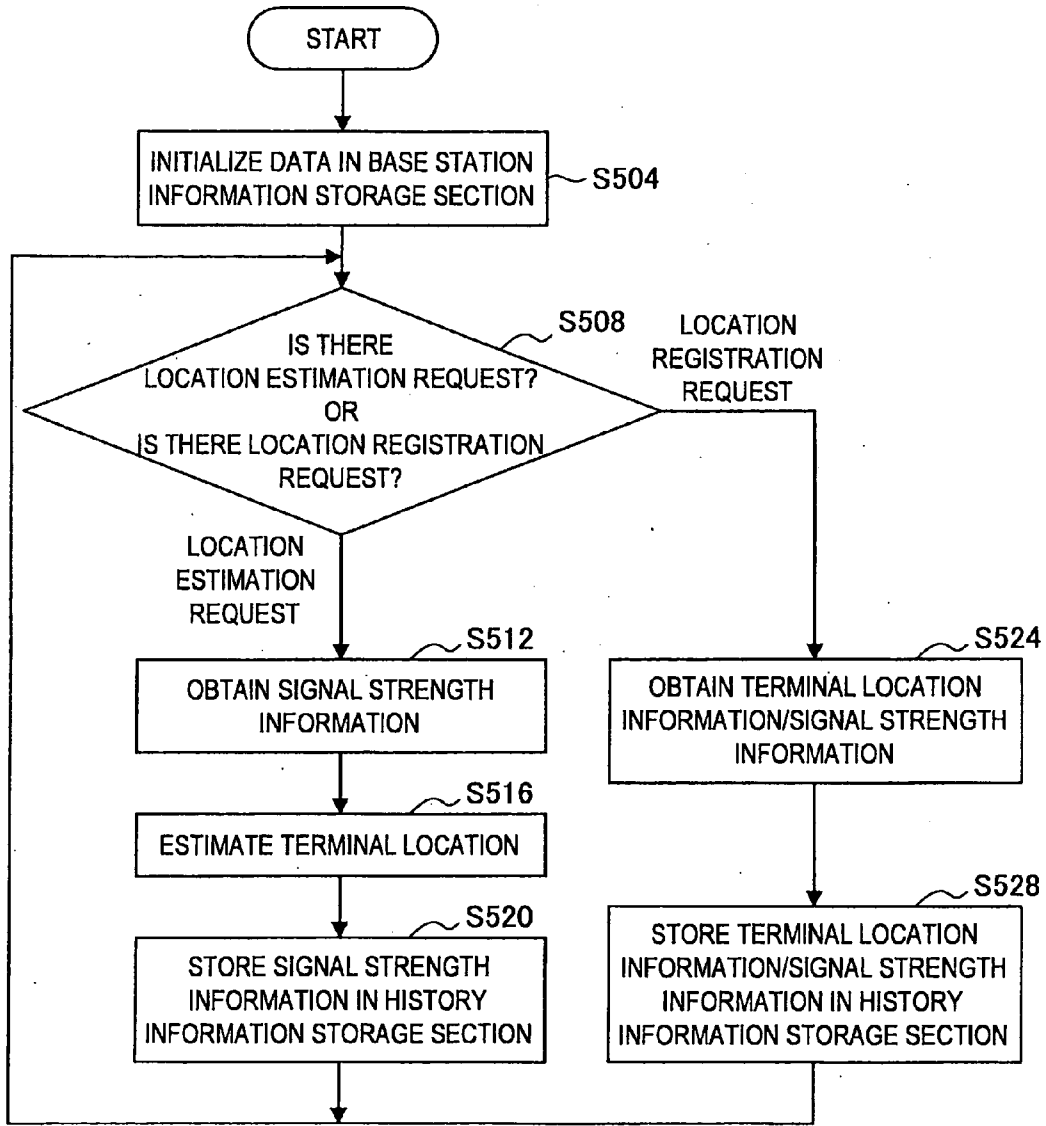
START

INITIALIZE DATA IN BASE STATION INFORMATION STORAGE SECTION

S504

S508

IS THERE LOCATION ESTIMATION REQUEST? OR IS THERE LOCATION REGISTRATION REQUEST?

LOCATION REGISTRATION REQUEST

LOCATION ESTIMATION REQUEST

S512

OBTAIN SIGNAL STRENGTH INFORMATION

S516

ESTIMATE TERMINAL LOCATION

S520

STORE SIGNAL STRENGTH INFORMATION IN HISTORY INFORMATION STORAGE SECTION

S524

OBTAIN TERMINAL LOCATION INFORMATION/SIGNAL STRENGTH INFORMATION

S528

STORE TERMINAL LOCATION INFORMATION/SIGNAL STRENGTH INFORMATION IN HISTORY INFORMATION STORAGE SECTION